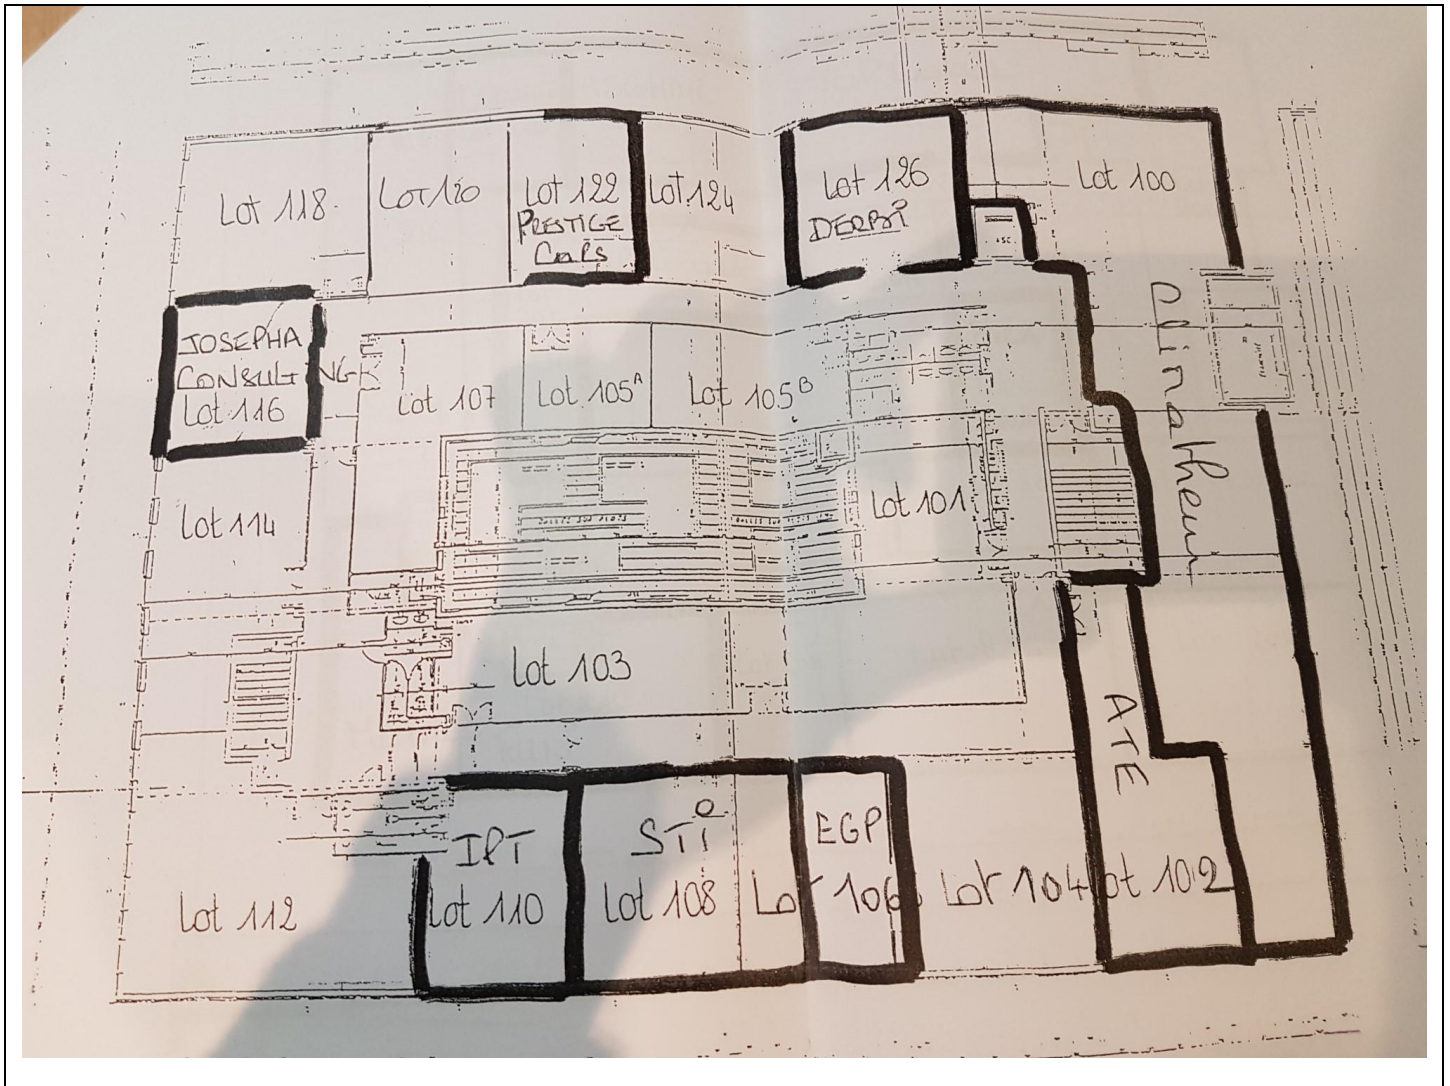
Lot 118 Lot 120 Lot 122 PRESTIGE CARS Lot 124 Lot 126 DERBI Lot 100

JOSEPHA CONSULTING Lot 116 Lot 107 Lot 105$^A$ Lot 105$^B$

Clinaheur

Lot 114 Lot 101

Lot 103

ATE

IPT Lot 110 STI Lot 108 EGP Lot 106 Lot 104 Lot 102 Lot 112